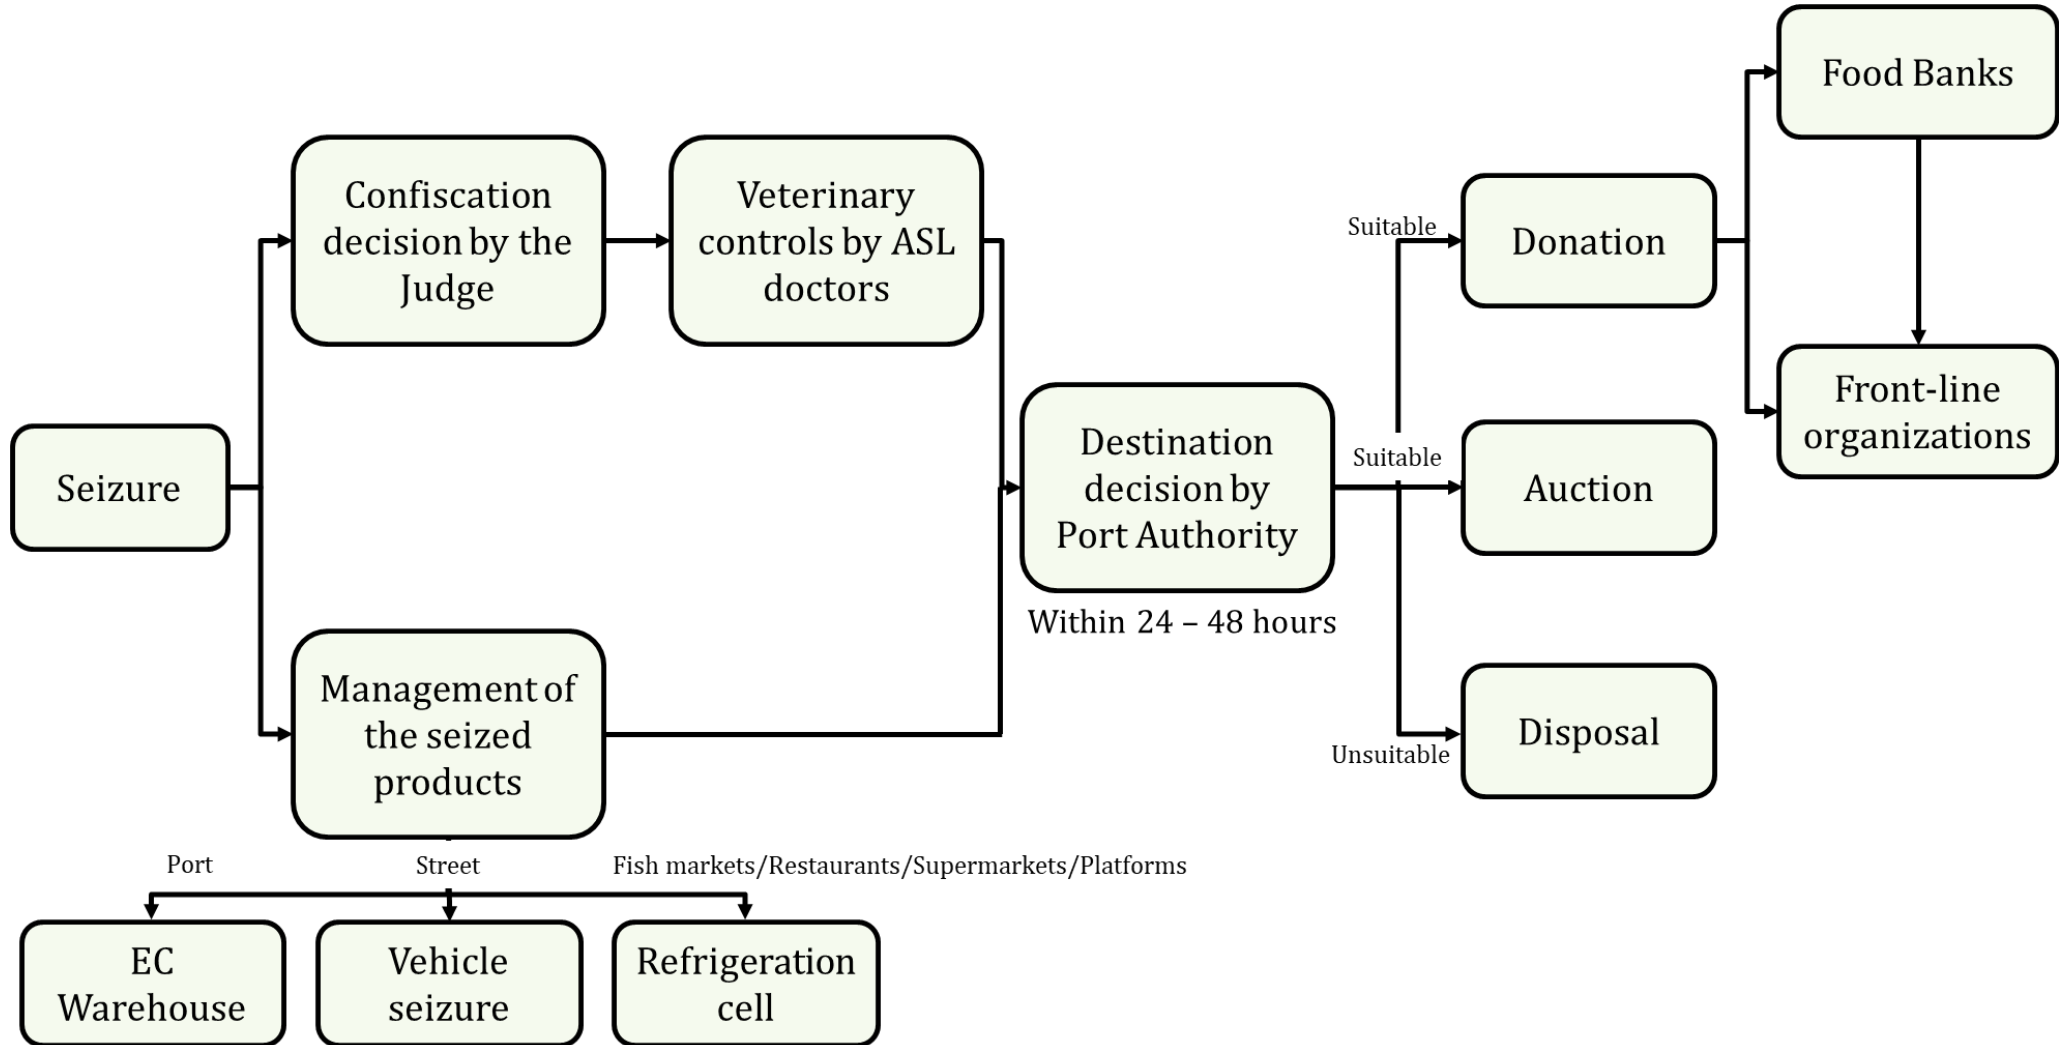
Seizure

Confiscation decision by the Judge

Veterinary controls by ASL doctors

Management of the seized products

Port

Street

Fish markets/Restaurants/Supermarkets/Platforms

EC Warehouse

Vehicle seizure

Refrigeration cell

Destination decision by Port Authority

Within 24 – 48 hours

Suitable

Suitable

Unsuitable

Donation

Auction

Disposal

Food Banks

Front-line organizations